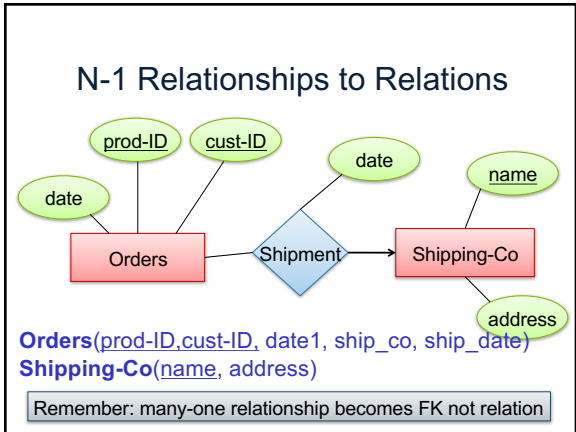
N-1 Relationships to Relations

prod-ID

cust-ID

date

date

name

Orders

Shipment

Shipping-Co

address

**Orders**(prod-ID,cust-ID, date1, ship_co, ship_date)
**Shipping-Co**(name, address)

Remember: many-one relationship becomes FK not relation